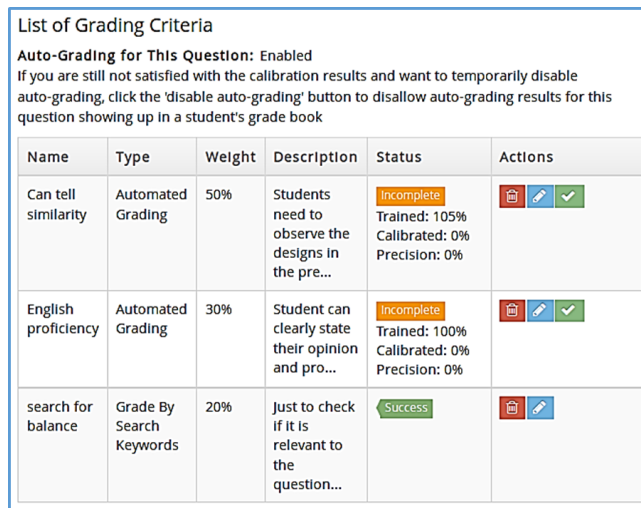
List of Grading Criteria

Auto-Grading for This Question: Enabled
If you are still not satisfied with the calibration results and want to temporarily disable auto-grading, click the 'disable auto-grading' button to disallow auto-grading results for this question showing up in a student's grade book

| Name | Type | Weight | Description | Status | Actions |
|---|---|---|---|---|---|
| Can tell similarity | Automated Grading | 50% | Students need to observe the designs in the pre... | Incomplete Trained: 105% Calibrated: 0% Precision: 0% | |
| English proficiency | Automated Grading | 30% | Student can clearly state their opinion and pro... | Incomplete Trained: 100% Calibrated: 0% Precision: 0% | |
| search for balance | Grade By Search Keywords | 20% | Just to check if it is relevant to the question... | Success | |